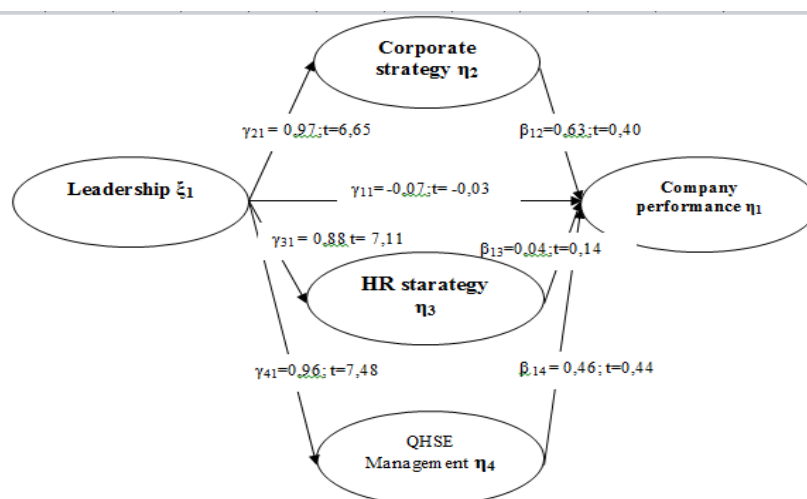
Corporate strategy $\eta_2$

$\gamma_{21}$= 0,97;t=6,65

$\beta_{12}$=0,63;t=0,40

Leadership $\xi_1$

$\gamma_{11}$= -0,07;t= -0,03

Company performance $\eta_1$

$\gamma_{31}$ = 0,88 t= 7,11

$\beta_{13}$=0,04;t=0,14

HR starategy $\eta_3$

$\gamma_{41}$=0,96; t=7,48

$\beta_{14}$ = 0,46; t=0,44

QHSE Management $\eta_4$